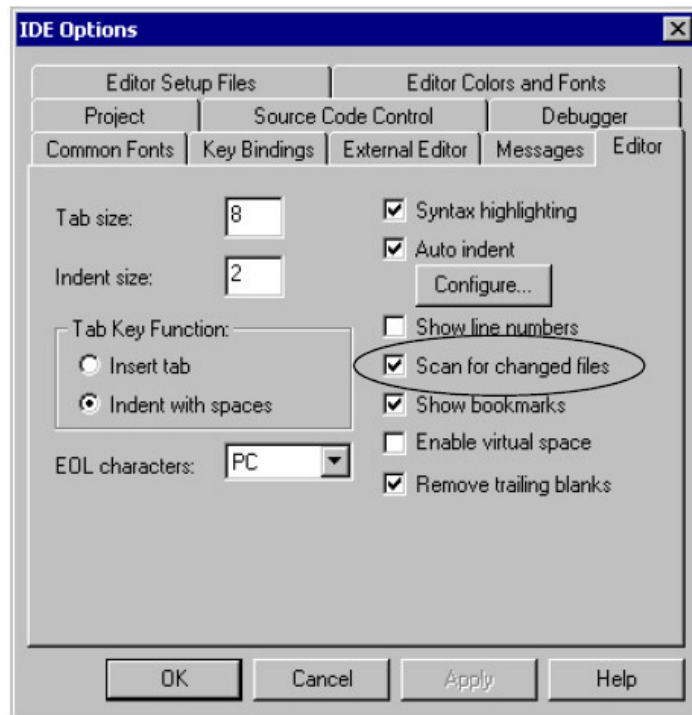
IDE Options

Editor Setup Files
Editor Colors and Fonts
Project
Source Code Control
Debugger
Common Fonts
Key Bindings
External Editor
Messages
Editor

Tab size: 8
Indent size: 2
Tab Key Function:
Insert tab
Indent with spaces
EOL characters: PC

Syntax highlighting
Auto indent
Configure...
Show line numbers
Scan for changed files
Show bookmarks
Enable virtual space
Remove trailing blanks

OK
Cancel
Apply
Help